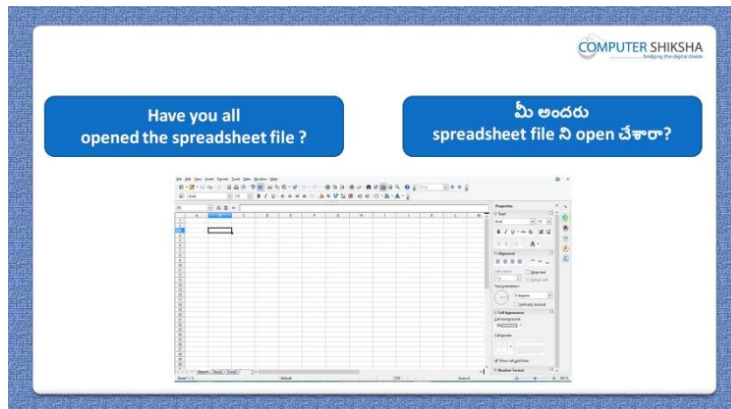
COMPUTER SHIKSHA
bridging the digital divide

Have you all opened the spreadsheet file ?

మీ అందరు spreadsheet file ని open చేశారా?

File Edit View Insert Format Tools Data Window Help

Properties

Sheet1